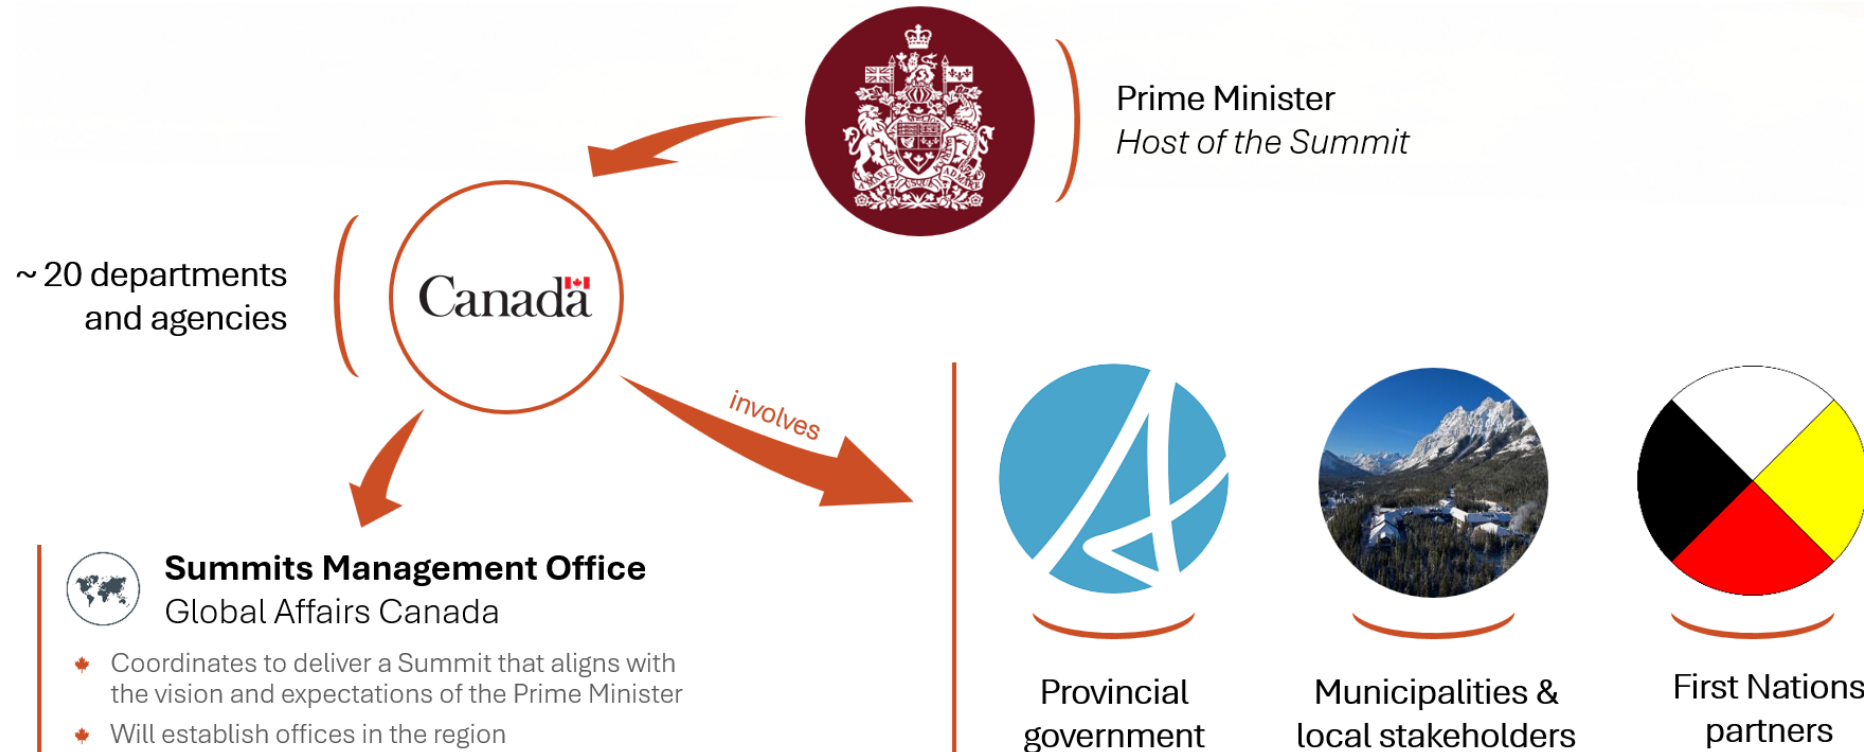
Prime Minister
*Host of the Summit*

~ 20 departments and agencies

Canada

involves

**Summits Management Office**
Global Affairs Canada

- Coordinates to deliver a Summit that aligns with the vision and expectations of the Prime Minister
- Will establish offices in the region

Provincial government

Municipalities & local stakeholders

First Nations partners